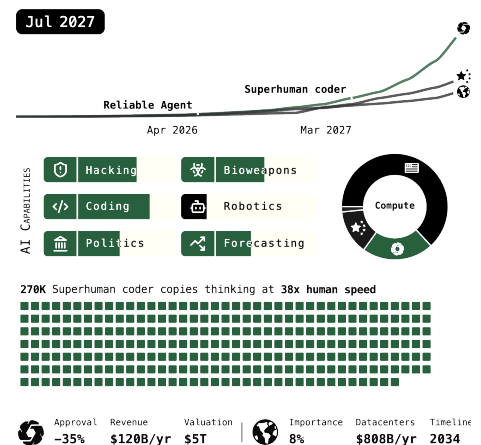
Jul 2027

Superhuman coder

Reliable Agent

Apr 2026

Mar 2027

AI Capabilities

Hacking

Bioweapons

Coding

Robotics

Politics

Forecasting

Compute

270K Superhuman coder copies thinking at 38x human speed

Approval
−35%

Revenue
$120B/yr

Valuation
$5T

Importance
8%

Datacenters
$808B/yr

Timeline
2034